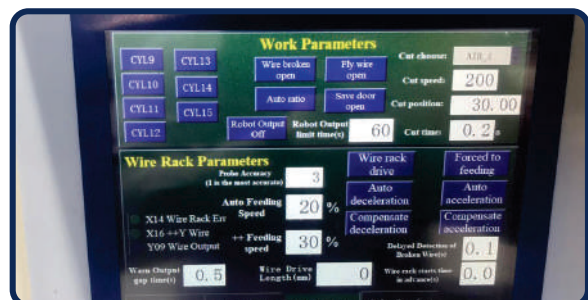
Work Parameters

CYL9
CYL13
CYL10
CYL14
CYL11
CYL15
CYL12

Wire broken open
Fly wire open
Auto ratio
Save door open
Robot Output Off
Robot Output limit time(s)
60

Cut choose: AIR_1
Cut speed: 200
Cut position: 30.00
Cut time: 0.2 s

Wire Rack Parameters

Probe Accuracy (1 is the most accurate) 3
Auto Feeding Speed 20 %
++ Feeding speed 30 %

X14 Wire Rack Err
X16 ++Y Wire
Y09 Wire Output

Wire rack drive
Auto deceleration
Compensate deceleration

Forced to feeding
Auto acceleration
Compensate acceleration

Delayed Detection of Broken Wire(s) 0.1

Warn Output gap time(s) 0.5
Wire Drive Length(mm) 0
Wire rack starts time in advance(s) 0.0